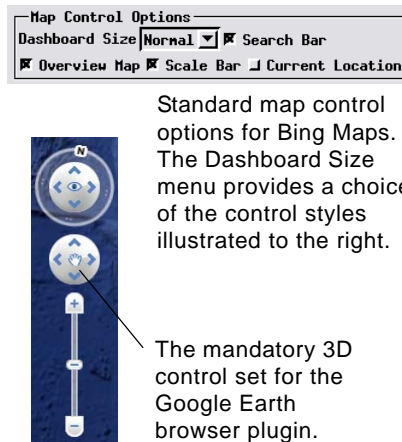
Map Control Options
Dashboard Size Normal Search Bar
Overview Map Scale Bar Current Location

Standard map control options for Bing Maps. The Dashboard Size menu provides a choice of the control styles illustrated to the right.

N

The mandatory 3D control set for the Google Earth browser plugin.